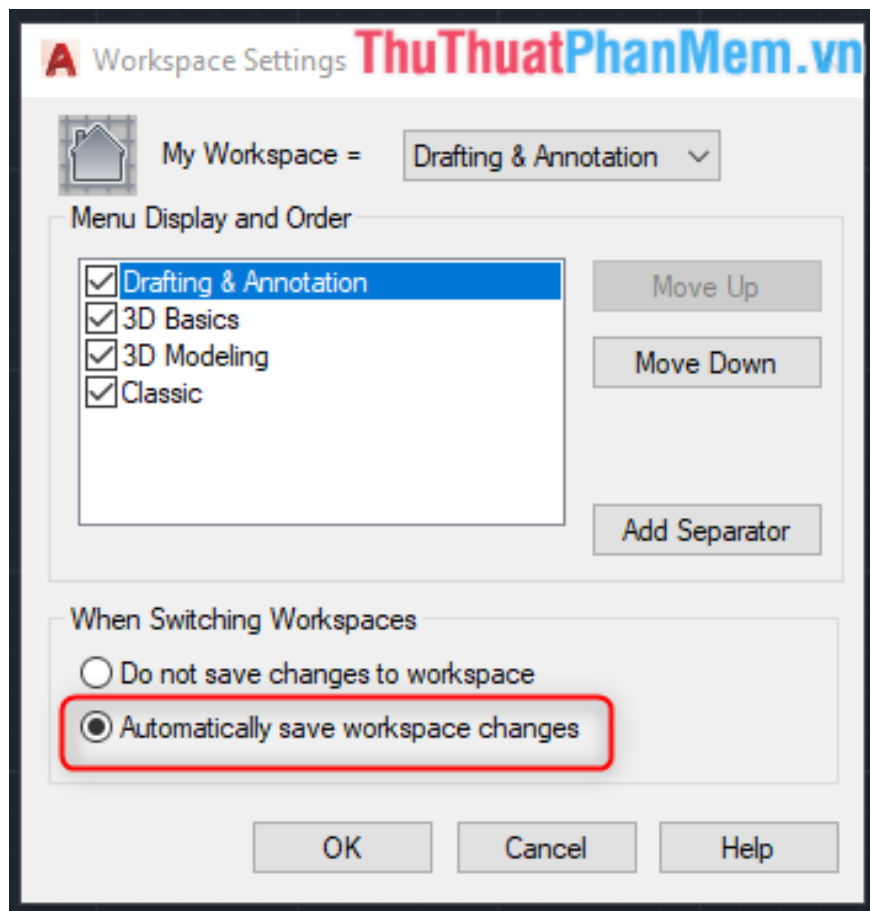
Workspace Settings ThuThuatPhanMem.vn

My Workspace = Drafting & Annotation

Menu Display and Order

Drafting & Annotation
3D Basics
3D Modeling
Classic

Move Up

Move Down

Add Separator

When Switching Workspaces

Do not save changes to workspace

Automatically save workspace changes

OK

Cancel

Help